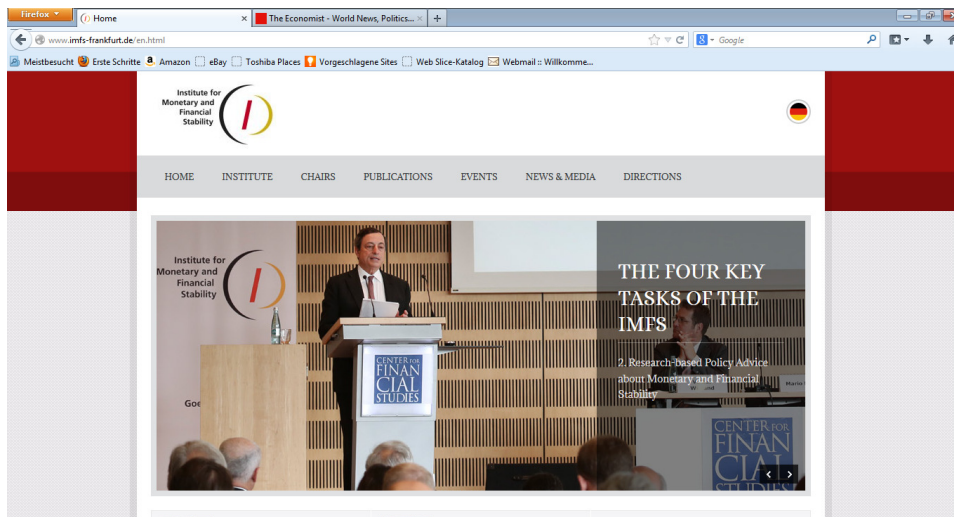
Firefox

Home

The Economist - World News, Politics...

+

www.imfs-frankfurt.de/en.html

Google

Meistbesucht Erste Schritte Amazon eBay Toshiba Places Vorgeschlagene Sites Web Slice-Katalog Webmail :: Willkomme...

Institute for Monetary and Financial Stability

HOME INSTITUTE CHAIRS PUBLICATIONS EVENTS NEWS & MEDIA DIRECTIONS

Institute for Monetary and Financial Stability

Goe

CENTER FOR FINANCIAL STUDIES

THE FOUR KEY TASKS OF THE IMFS

2. Research-based Policy Advice about Monetary and Financial Stability

CENTER FOR FINANCIAL STUDIES

Mario